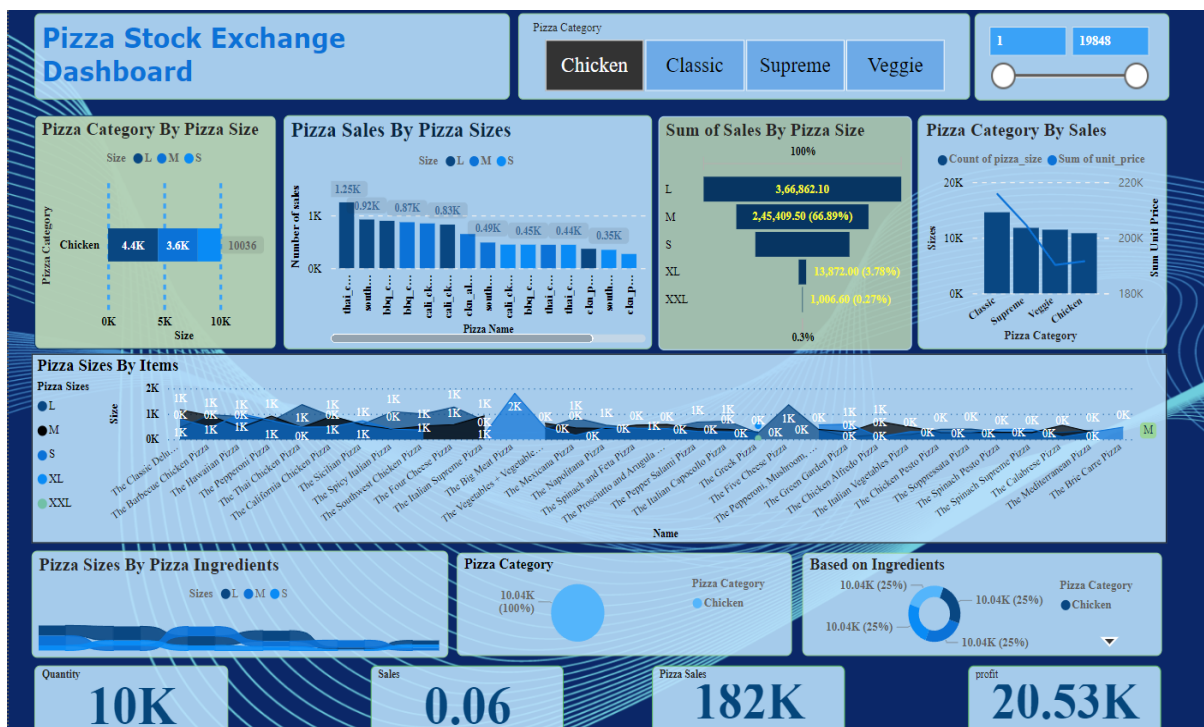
Pizza Stock Exchange Dashboard

Pizza Category
Chicken
Classic
Supreme
Veggie

1
19848

Pizza Category By Pizza Size
Size L M S
Pizza Category
Chicken
4.4K
3.6K
10036
0K
5K
10K
Size

Pizza Sales By Pizza Sizes
Size L M S
Number of sales
1K
0K
1.25K
0.92K
0.87K
0.83K
0.49K
0.45K
0.44K
0.35K
thai_c...
south...
bbq_c...
bbq_c...
cali_ck...
cali_ck...
ckn_al...
south...
cali_ck...
bbq_c...
thai_c...
thai_c...
ckn_p...
south...
ckn_p...
Pizza Name

Sum of Sales By Pizza Size
100%
L
3,66,862.10
M
2,45,409.50 (66.89%)
S
XL
13,872.00 (3.78%)
XXL
1,006.60 (0.27%)
0.3%

Pizza Category By Sales
Count of pizza_size Sum of unit_price
20K
10K
0K
220K
200K
180K
Sizes
Sum Unit Price
Classic
Supreme
Veggie
Chicken
Pizza Category

Pizza Sizes By Items
Pizza Sizes
L
M
S
XL
XXL
Size
2K
1K
0K
2K
M
The Classic Delu...
The Barbecue Chicken Pizza
The Hawaiian Pizza
The Pepperoni Pizza
The Thai Chicken Pizza
The California Chicken Pizza
The Sicilian Pizza
The Spicy Italian Pizza
The Southwest Chicken Pizza
The Four Cheese Pizza
The Italian Supreme Pizza
The Big Meat Pizza
The Vegetables + Vegetable...
The Mexicana Pizza
The Napolitana Pizza
The Spinach and Feta Pizza
The Prosciutto and Arugula ...
The Pepper Salami Pizza
The Italian Capocollo Pizza
The Greek Pizza
The Five Cheese Pizza
The Pepperoni, Mushroom, ...
The Green Garden Pizza
The Chicken Alfredo Pizza
The Italian Vegetables Pizza
The Chicken Pesto Pizza
The Soppressata Pizza
The Spinach Pesto Pizza
The Spinach Supreme Pizza
The Calabrese Pizza
The Mediterranean Pizza
The Brie Carre Pizza
Name

Pizza Sizes By Pizza Ingredients
Sizes L M S

Pizza Category
10.04K (100%)
Pizza Category
Chicken

Based on Ingredients
10.04K (25%)
10.04K (25%)
10.04K (25%)
10.04K (25%)
Pizza Category
Chicken

Quantity
10K
Sales
0.06
Pizza Sales
182K
profit
20.53K